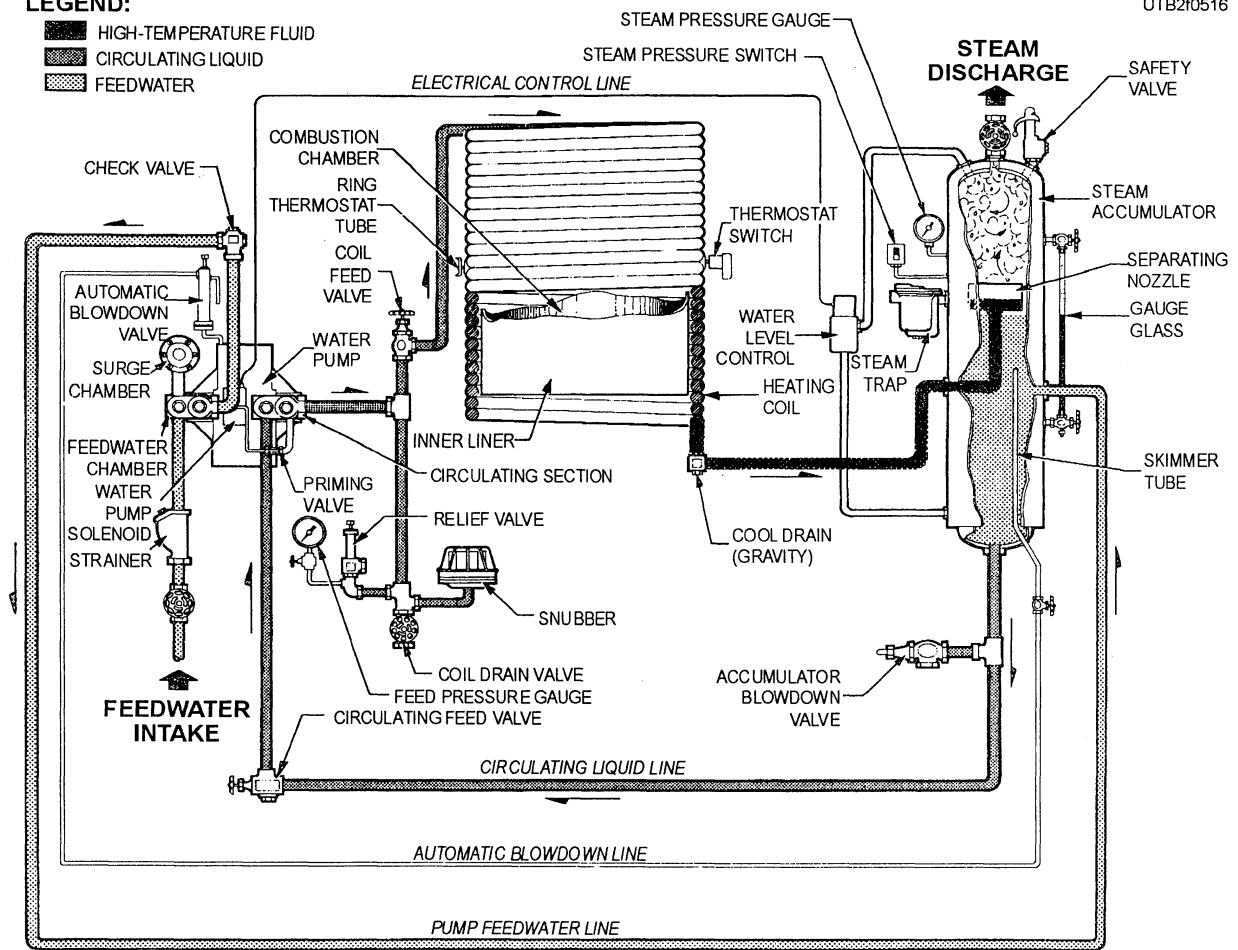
LEGEND:
HIGH-TEMPERATURE FLUID
CIRCULATING LIQUID
FEEDWATER

UTB2f0516

STEAM PRESSURE GAUGE
STEAM PRESSURE SWITCH
STEAM DISCHARGE
SAFETY VALVE
ELECTRICAL CONTROL LINE
COMBUSTION CHAMBER
CHECK VALVE
RING THERMOSTAT TUBE
THERMOSTAT SWITCH
STEAM ACCUMULATOR
COIL FEED VALVE
SEPARATING NOZZLE
AUTOMATIC BLOWDOWN VALVE
GAUGE GLASS
WATER LEVEL CONTROL
WATER PUMP
SURGE CHAMBER
STEAM TRAP
HEATING COIL
INNER LINER
FEEDWATER CHAMBER
CIRCULATING SECTION
SKIMMER TUBE
WATER PUMP SOLENOID
PRIMING VALVE
STRAINER
RELIEF VALVE
COOL DRAIN (GRAVITY)
SNUBBER
COIL DRAIN VALVE
ACCUMULATOR BLOWDOWN VALVE
FEED PRESSURE GAUGE
FEEDWATER INTAKE
CIRCULATING FEED VALVE
CIRCULATING LIQUID LINE
AUTOMATIC BLOWDOWN LINE
PUMP FEEDWATER LINE